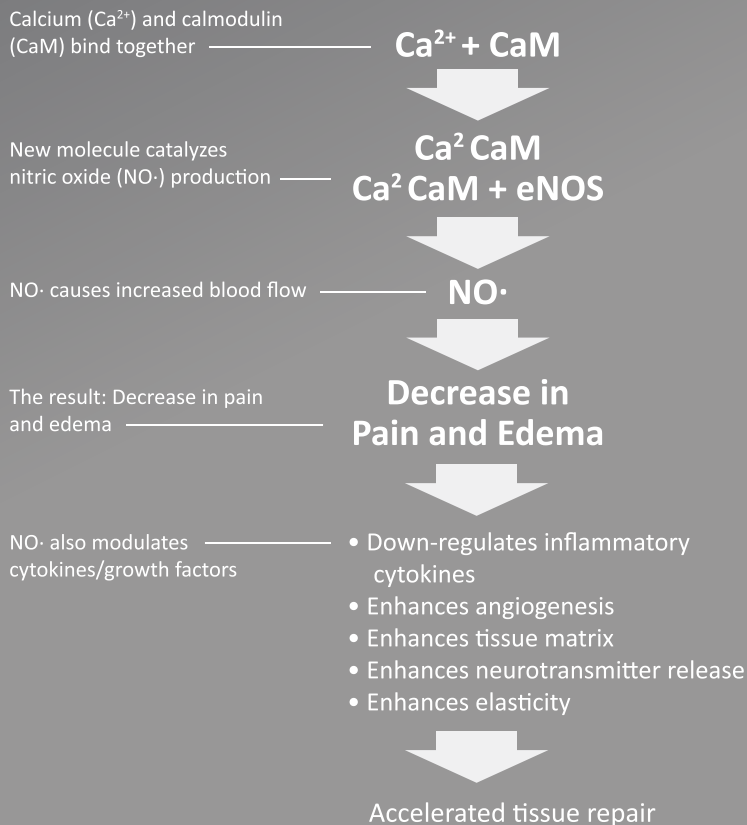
Calcium ($Ca^{2+}$) and calmodulin (CaM) bind together

$Ca^{2+}$ + CaM

New molecule catalyzes nitric oxide (NO·) production

$Ca^2$ CaM
$Ca^2$ CaM + eNOS

NO· causes increased blood flow

NO·

The result: Decrease in pain and edema

Decrease in Pain and Edema

NO· also modulates cytokines/growth factors

• Down-regulates inflammatory cytokines
• Enhances angiogenesis
• Enhances tissue matrix
• Enhances neurotransmitter release
• Enhances elasticity

Accelerated tissue repair